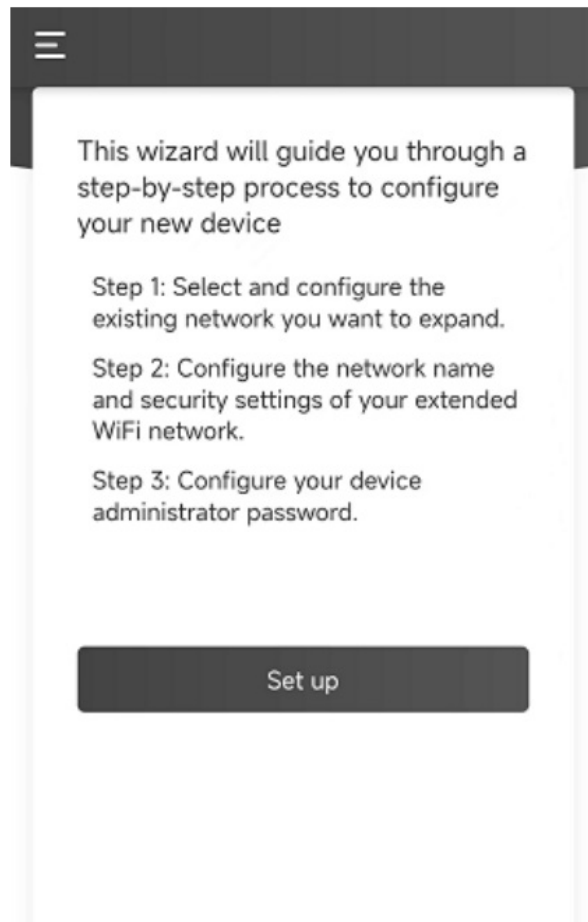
This wizard will guide you through a step-by-step process to configure your new device

Step 1: Select and configure the existing network you want to expand.

Step 2: Configure the network name and security settings of your extended WiFi network.

Step 3: Configure your device administrator password.

Set up